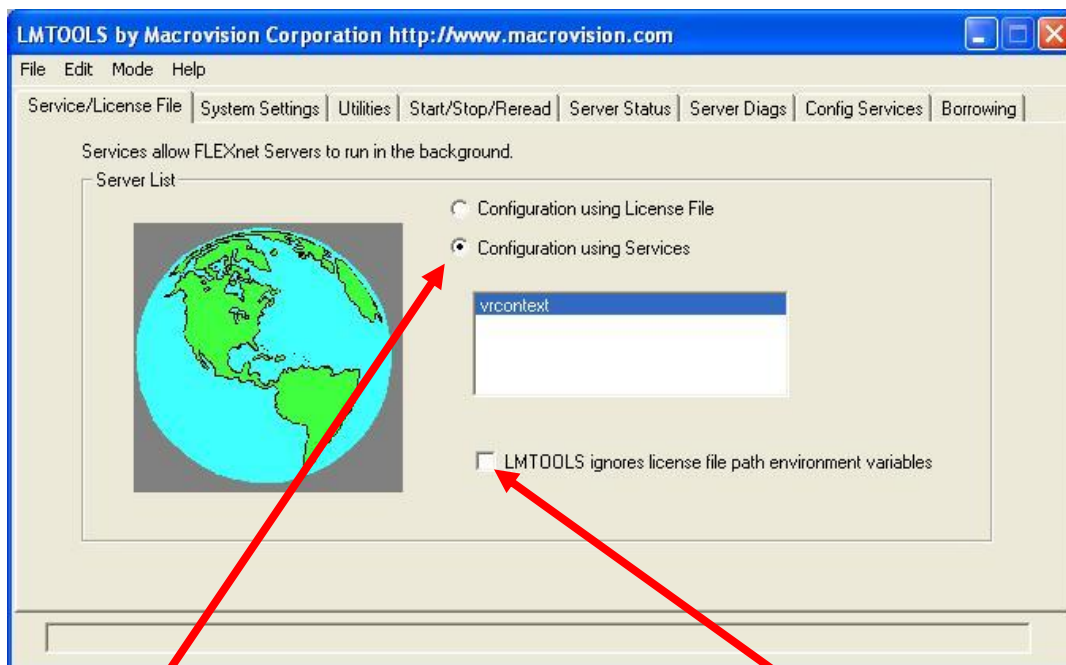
LMTOOLS by Macrovision Corporation http://www.macrovision.com

File Edit Mode Help

Service/License File | System Settings | Utilities | Start/Stop/Reread | Server Status | Server Diags | Config Services | Borrowing

Services allow FLEXnet Servers to run in the background.

Server List

Configuration using License File

Configuration using Services

vrcontext

LMTOOLS ignores license file path environment variables